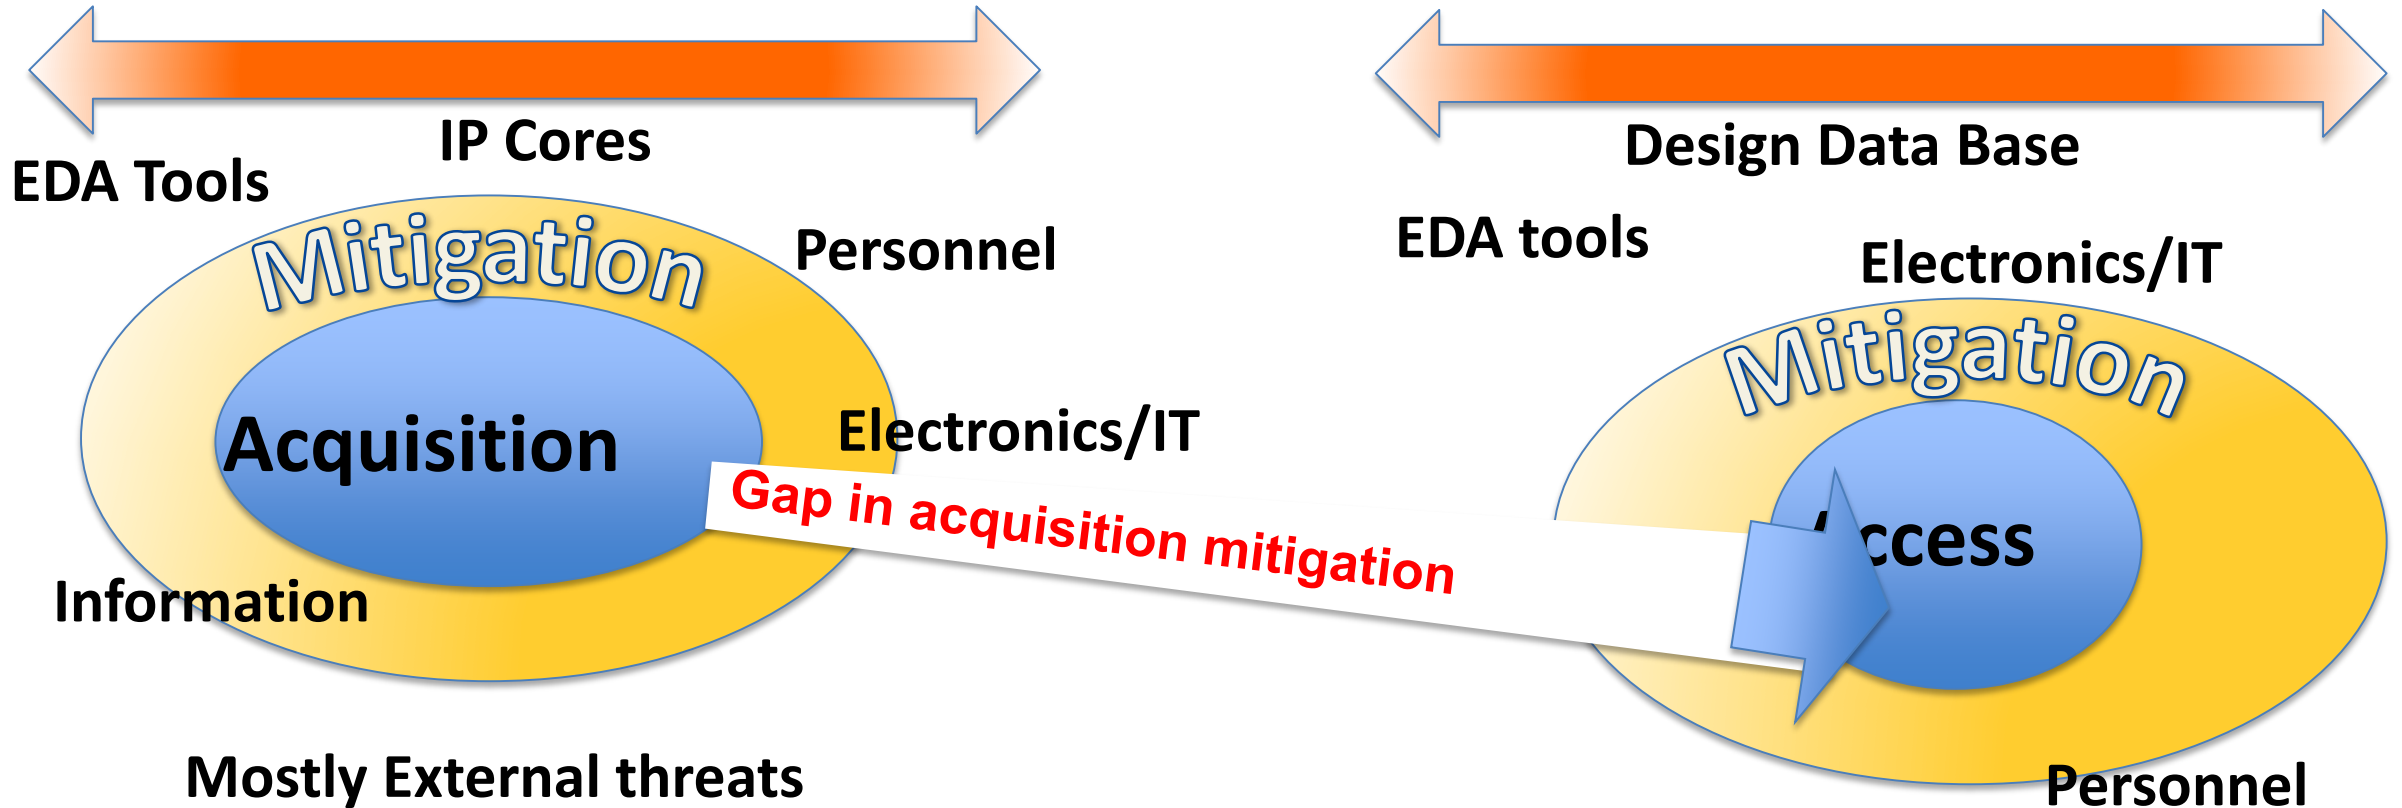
IP Cores

EDA Tools

Mitigation

Personnel

Acquisition

Electronics/IT

Gap in acquisition mitigation

Information

Mostly External threats

Design Data Base

EDA tools

Electronics/IT

Mitigation

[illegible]ccess

Personnel